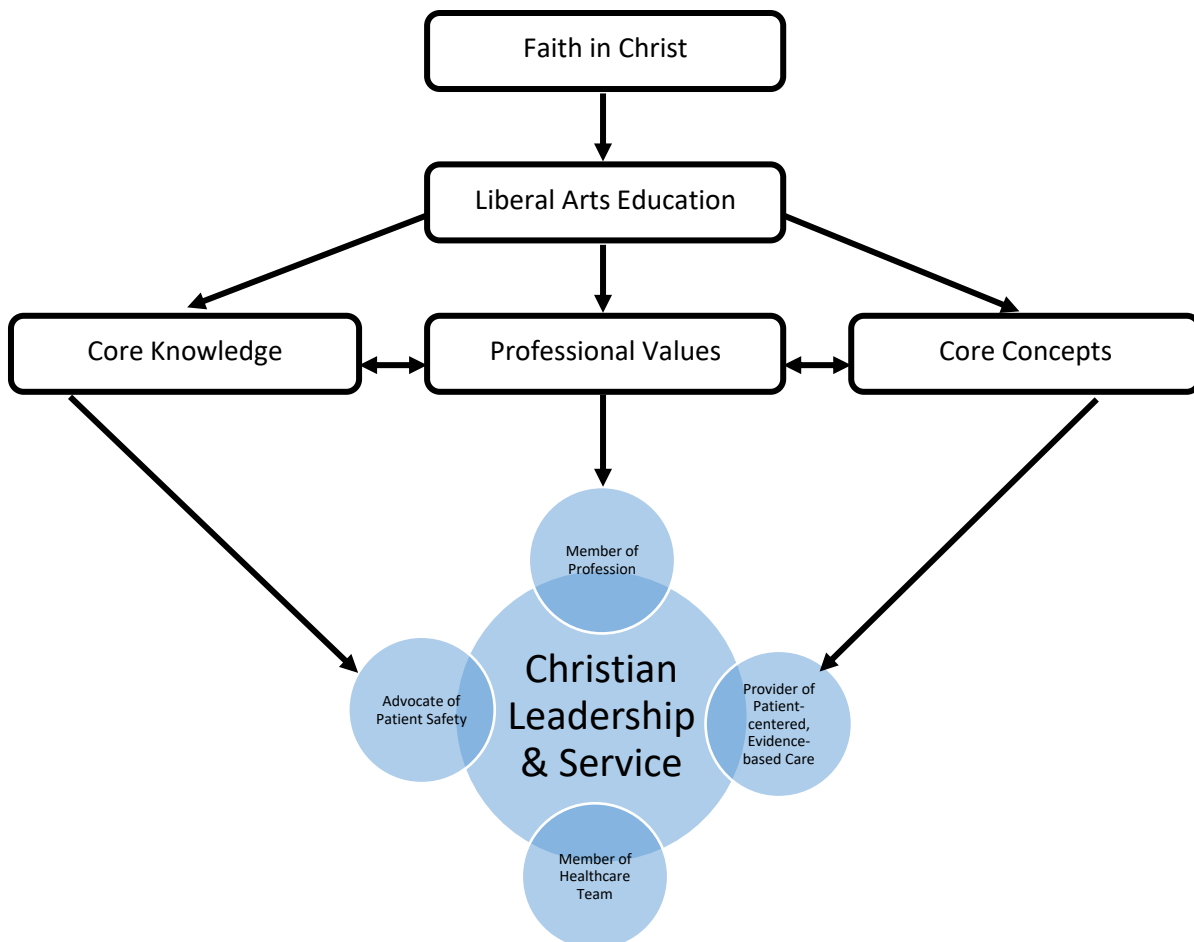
Faith in Christ

Liberal Arts Education

Core Knowledge

Professional Values

Core Concepts

Member of Profession

Christian Leadership & Service

Advocate of Patient Safety

Provider of Patient-centered, Evidence-based Care

Member of Healthcare Team